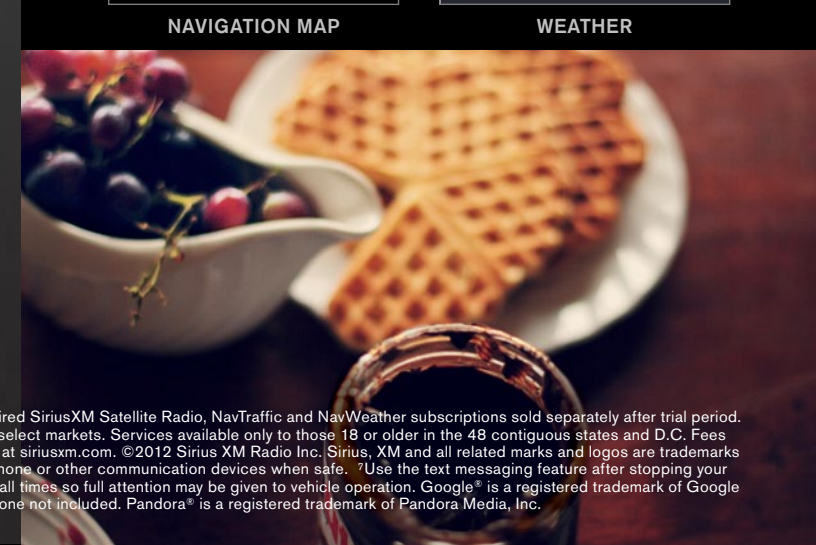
NAVIGATION MAP

WEATHER

ired SiriusXM Satellite Radio, NavTraffic and NavWeather subscriptions sold separately after trial period. select markets. Services available only to those 18 or older in the 48 contiguous states and D.C. Fees at siriusxm.com. ©2012 Sirius XM Radio Inc. Sirius, XM and all related marks and logos are trademarks hone or other communication devices when safe. ⁷Use the text messaging feature after stopping your all times so full attention may be given to vehicle operation. Google® is a registered trademark of Google one not included. Pandora® is a registered trademark of Pandora Media, Inc.